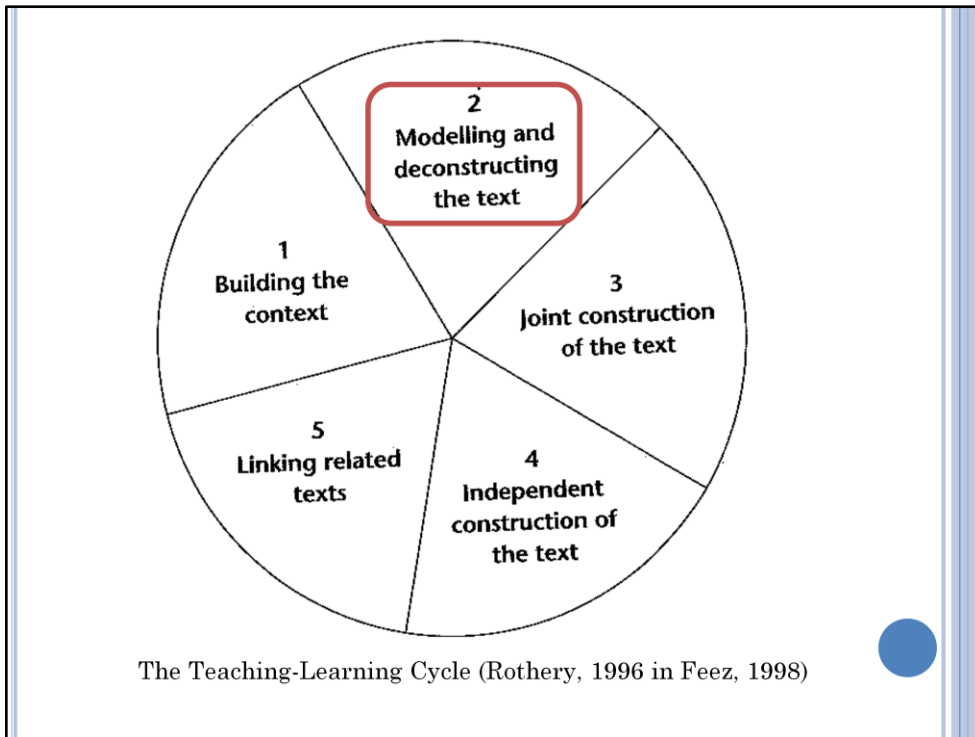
2
Modelling and deconstructing the text

1
Building the context

3
Joint construction of the text

5
Linking related texts

4
Independent construction of the text

The Teaching-Learning Cycle (Rothery, 1996 in Feez, 1998)